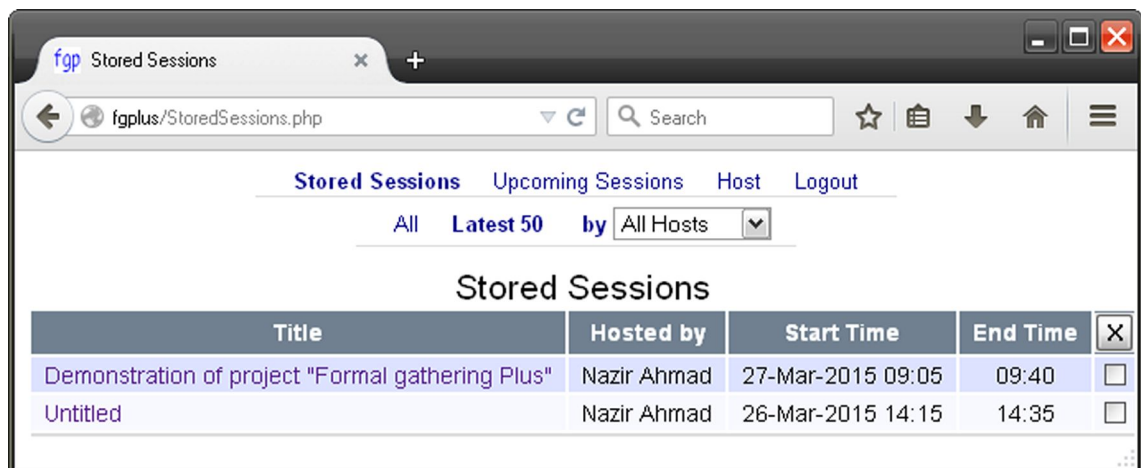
fgp Stored Sessions

fgplus/StoredSessions.php

Search

Stored Sessions Upcoming Sessions Host Logout

All Latest 50 by All Hosts

Stored Sessions

| Title | Hosted by | Start Time | End Time | X |
|---|---|---|---|---|
| Demonstration of project "Formal gathering Plus" | Nazir Ahmad | 27-Mar-2015 09:05 | 09:40 | |
| Untitled | Nazir Ahmad | 26-Mar-2015 14:15 | 14:35 | |